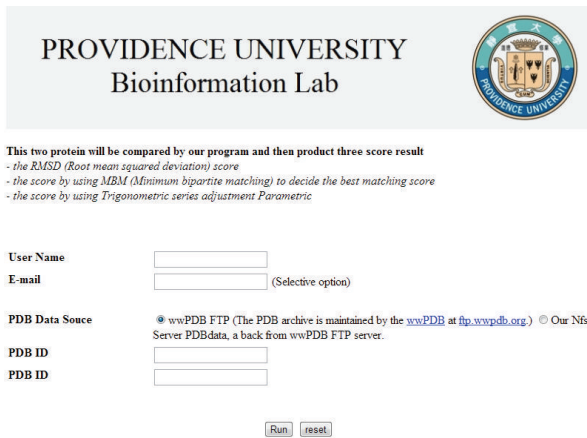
PROVIDENCE UNIVERSITY
Bioinformation Lab

PROVIDENCE UNIVERSITY

This two protein will be compared by our program and then product three score result
- the RMSD (Root mean squared deviation) score
- the score by using MBM (Minimum bipartite matching) to decide the best matching score
- the score by using Trigonometric series adjustment Parametric

User Name
E-mail (Selective option)

PDB Data Souce wwPDB FTP (The PDB archive is maintained by the wwPDB at ftp.wwpdb.org.) Our Nfs Server PDBdata, a back from wwPDB FTP server.
PDB ID
PDB ID

Run reset